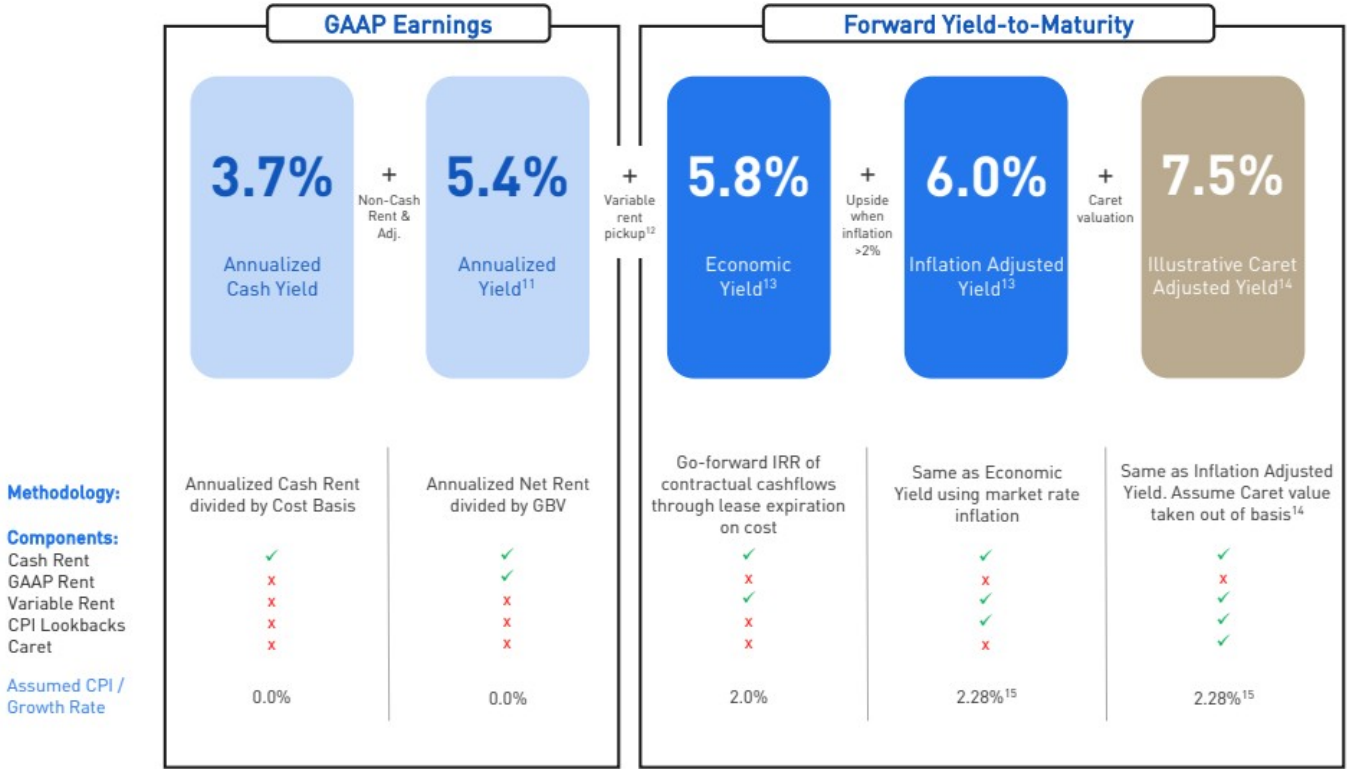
GAAP Earnings

Forward Yield-to-Maturity

3.7%
Annualized Cash Yield

+
Non-Cash Rent & Adj.

5.4%
Annualized Yield$^{11}$

+
Variable rent pickup$^{12}$

5.8%
Economic Yield$^{13}$

+
Upside when inflation >2%

6.0%
Inflation Adjusted Yield$^{13}$

+
Caret valuation

7.5%
Illustrative Caret Adjusted Yield$^{14}$

Methodology:

Components:
Cash Rent
GAAP Rent
Variable Rent
CPI Lookbacks
Caret

Assumed CPI / Growth Rate

| | Annualized Cash Yield | Annualized Yield | Economic Yield | Inflation Adjusted Yield | Illustrative Caret Adjusted Yield |
|---|---|---|---|---|---|
| Methodology: | Annualized Cash Rent divided by Cost Basis | Annualized Net Rent divided by GBV | Go-forward IRR of contractual cashflows through lease expiration on cost | Same as Economic Yield using market rate inflation | Same as Inflation Adjusted Yield. Assume Caret value taken out of basis$^{14}$ |
| Cash Rent | ✓ | ✓ | ✓ | ✓ | ✓ |
| GAAP Rent | x | ✓ | x | x | x |
| Variable Rent | x | x | ✓ | ✓ | ✓ |
| CPI Lookbacks | x | x | x | ✓ | ✓ |
| Caret | x | x | x | x | ✓ |
| Assumed CPI / Growth Rate | 0.0% | 0.0% | 2.0% | 2.28%$^{15}$ | 2.28%$^{15}$ |